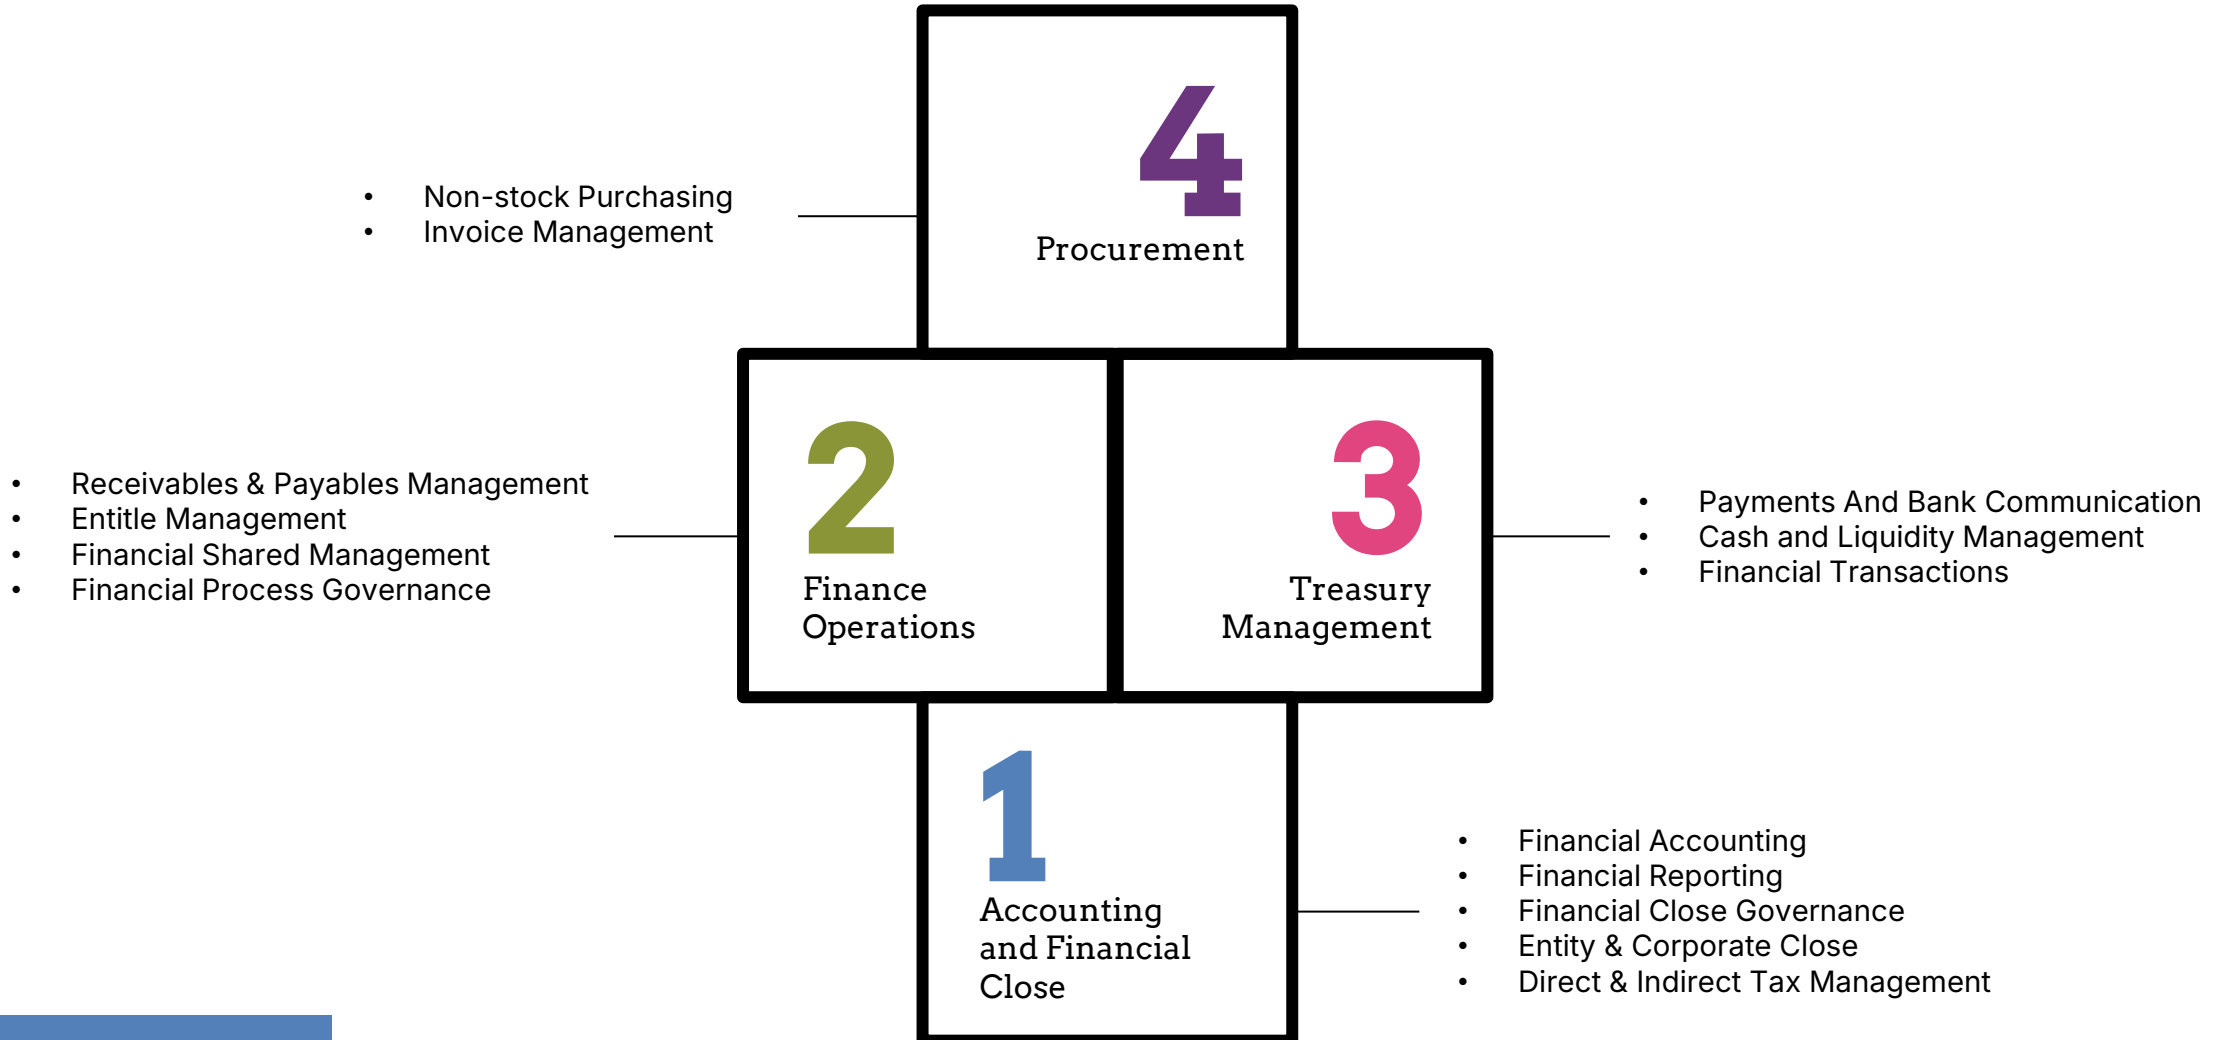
- Non-stock Purchasing
- Invoice Management

4
Procurement

- Receivables & Payables Management
- Entitle Management
- Financial Shared Management
- Financial Process Governance

2
Finance Operations

3
Treasury Management

- Payments And Bank Communication
- Cash and Liquidity Management
- Financial Transactions

1
Accounting and Financial Close

- Financial Accounting
- Financial Reporting
- Financial Close Governance
- Entity & Corporate Close
- Direct & Indirect Tax Management